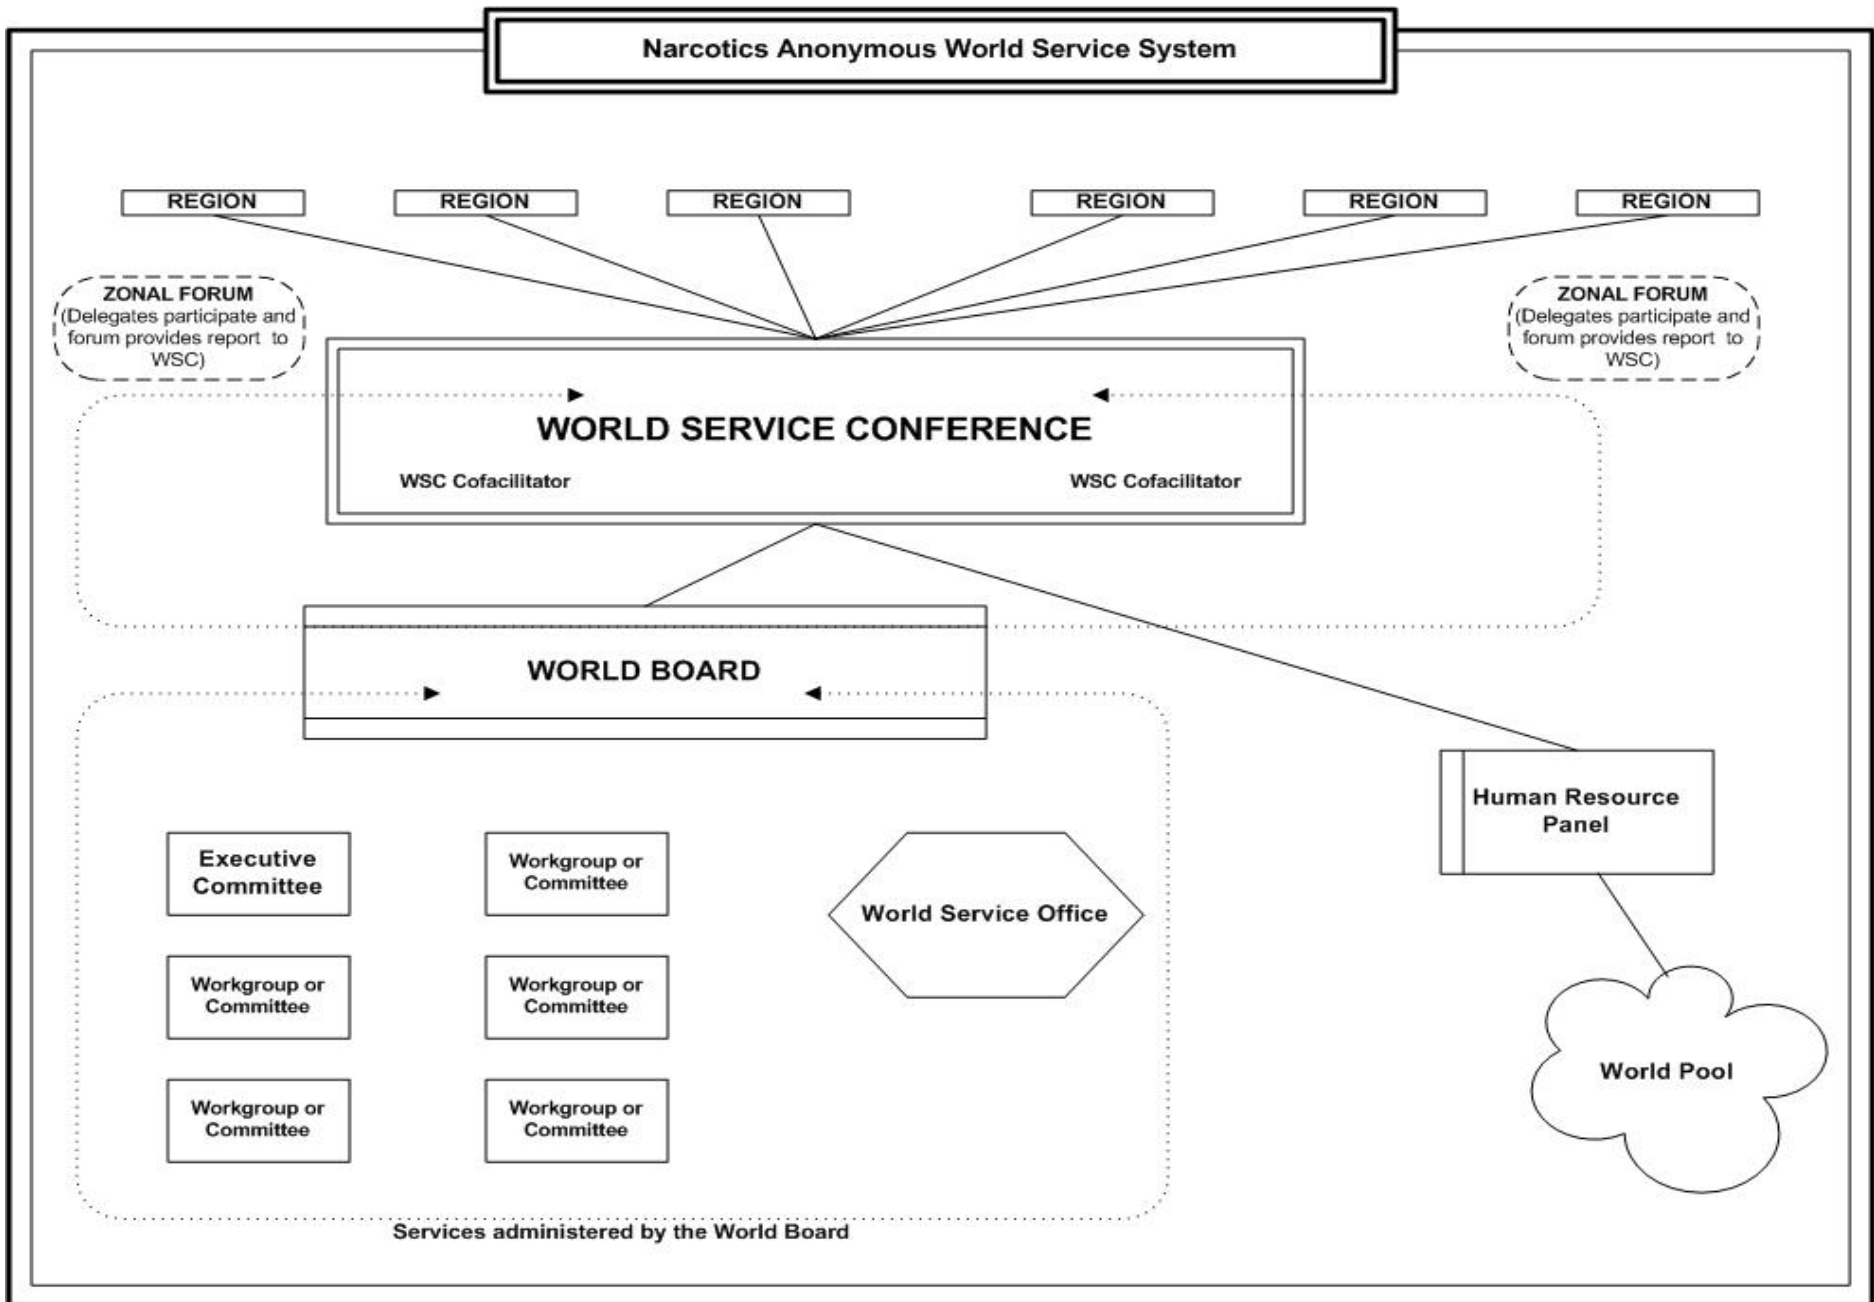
Narcotics Anonymous World Service System

REGION

REGION

REGION

REGION

REGION

REGION

ZONAL FORUM (Delegates participate and forum provides report to WSC)

ZONAL FORUM (Delegates participate and forum provides report to WSC)

WORLD SERVICE CONFERENCE

WSC Cofacilitator

WSC Cofacilitator

WORLD BOARD

Human Resource Panel

Executive Committee

Workgroup or Committee

World Service Office

Workgroup or Committee

Workgroup or Committee

World Pool

Workgroup or Committee

Workgroup or Committee

Services administered by the World Board